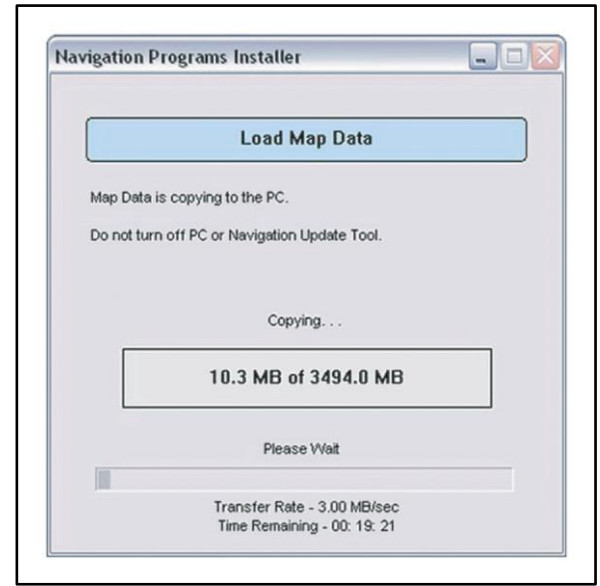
Navigation Programs Installer

Load Map Data

Map Data is copying to the PC.

Do not turn off PC or Navigation Update Tool.

Copying. . .

10.3 MB of 3494.0 MB

Please Wait

Transfer Rate - 3.00 MB/sec
Time Remaining - 00: 19: 21